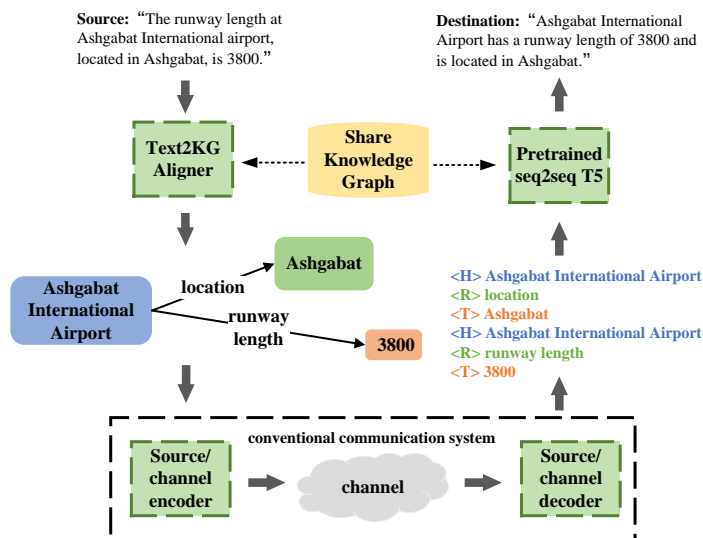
Source: "The runway length at Ashgabat International airport, located in Ashgabat, is 3800."

Destination: "Ashgabat International Airport has a runway length of 3800 and is located in Ashgabat."

Text2KG Aligner

Share Knowledge Graph

Pretrained seq2seq T5

Ashgabat International Airport

location

Ashgabat

runway length

3800

<H> Ashgabat International Airport
<R> location
<T> Ashgabat
<H> Ashgabat International Airport
<R> runway length
<T> 3800

conventional communication system

Source/ channel encoder

channel

Source/ channel decoder